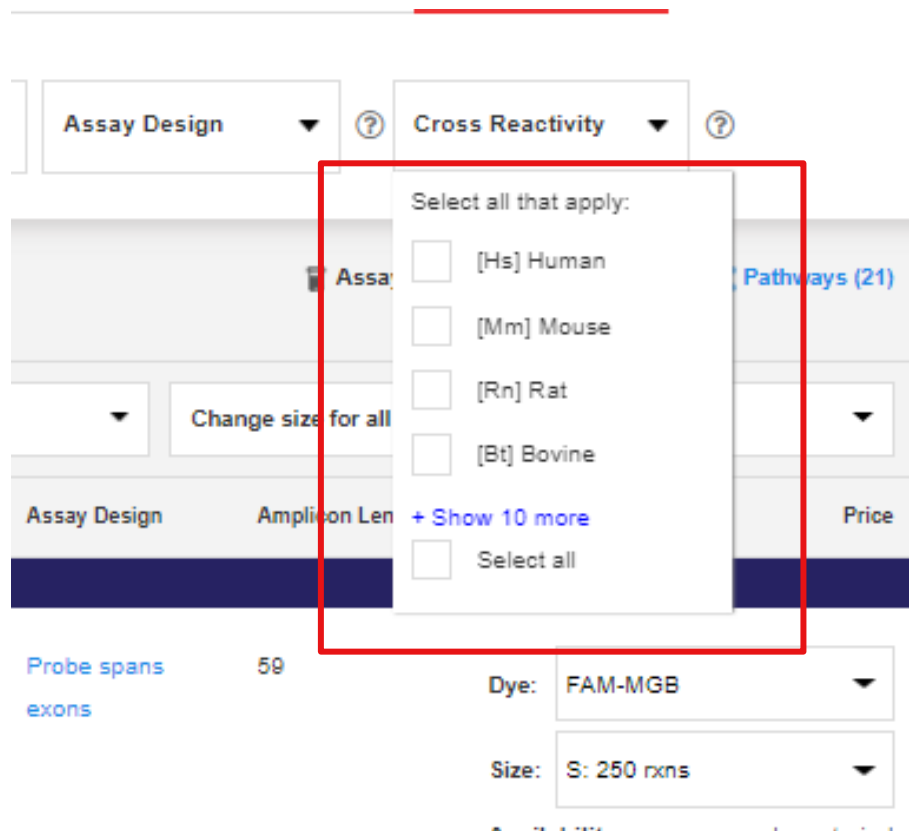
Assay Design
Cross Reactivity

Select all that apply:
[Hs] Human
[Mm] Mouse
[Rn] Rat
[Bt] Bovine
+ Show 10 more
Select all

Assa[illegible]
Pathways (21)

Change size for all

Assay Design
Amplicon Len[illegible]
Price

Probe spans exons
59

Dye: FAM-MGB
Size: S: 250 rxns